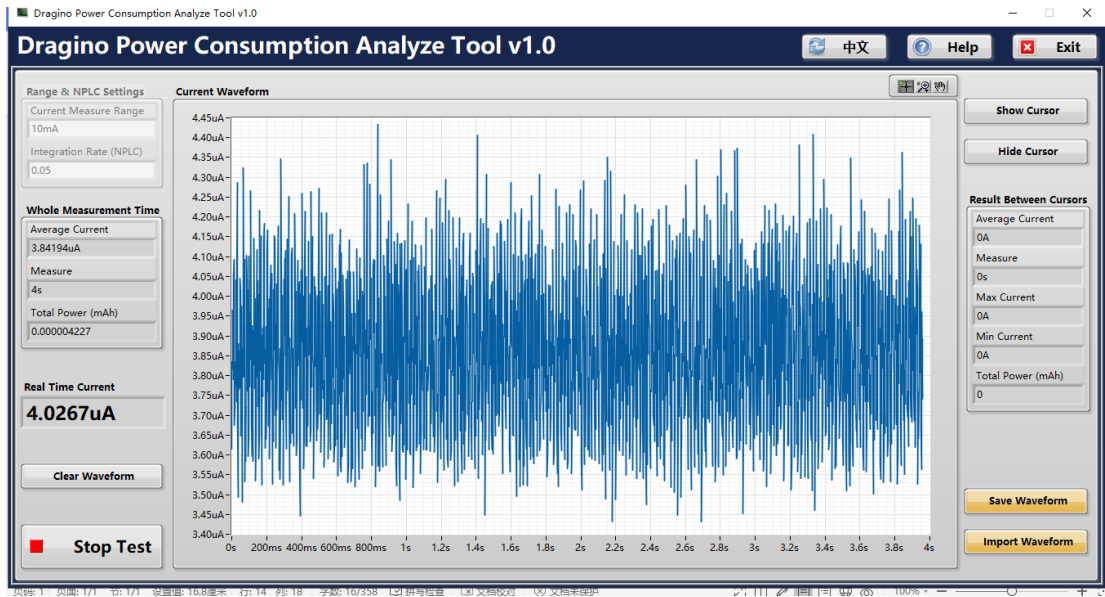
Dragino Power Consumption Analyze Tool v1.0

Dragino Power Consumption Analyze Tool v1.0

中文

Help

Exit

Range & NPLC Settings

Current Measure Range

10mA

Integration Rate (NPLC)

0.05

Whole Measurement Time

Average Current

3.84194uA

Measure

4s

Total Power (mAh)

0.000004227

Real Time Current

4.0267uA

Clear Waveform

Stop Test

Current Waveform

4.45uA 4.40uA 4.35uA 4.30uA 4.25uA 4.20uA 4.15uA 4.10uA 4.05uA 4.00uA 3.95uA 3.90uA 3.85uA 3.80uA 3.75uA 3.70uA 3.65uA 3.60uA 3.55uA 3.50uA 3.45uA 3.40uA

0s 200ms 400ms 600ms 800ms 1s 1.2s 1.4s 1.6s 1.8s 2s 2.2s 2.4s 2.6s 2.8s 3s 3.2s 3.4s 3.6s 3.8s 4s

Show Cursor

Hide Cursor

Result Between Cursors

Average Current

0A

Measure

0s

Max Current

0A

Min Current

0A

Total Power (mAh)

0

Save Waveform

Import Waveform

页码: 1 页面: 1/1 节: 1/1 设置值: 16.8厘米 行: 14 列: 18 字数: 16/358 拼写检查 文档校对 文档未保护 100%